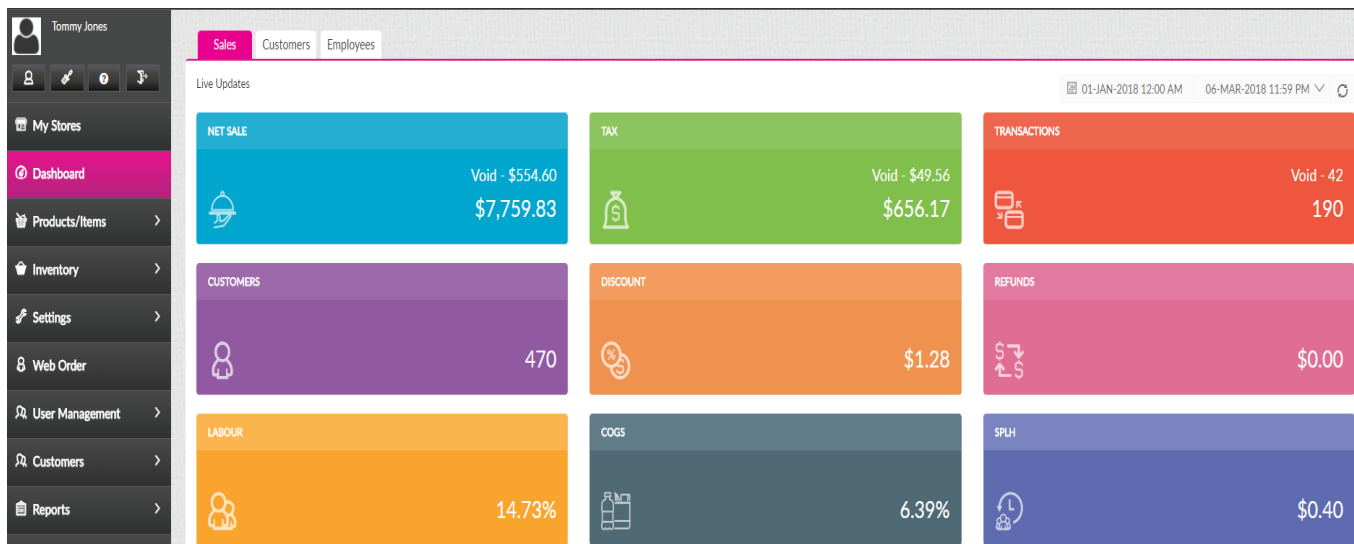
Tommy Jones

My Stores

Dashboard

Products/Items

Inventory

Settings

Web Order

User Management

Customers

Reports

Sales Customers Employees

Live Updates

01-JAN-2018 12:00 AM 06-MAR-2018 11:59 PM

NET SALE
Void - $554.60
$7,759.83

TAX
Void - $49.56
$656.17

TRANSACTIONS
Void - 42
190

CUSTOMERS
470

DISCOUNT
$1.28

REFUNDS
$0.00

LABOUR
14.73%

COGS
6.39%

SPLH
$0.40